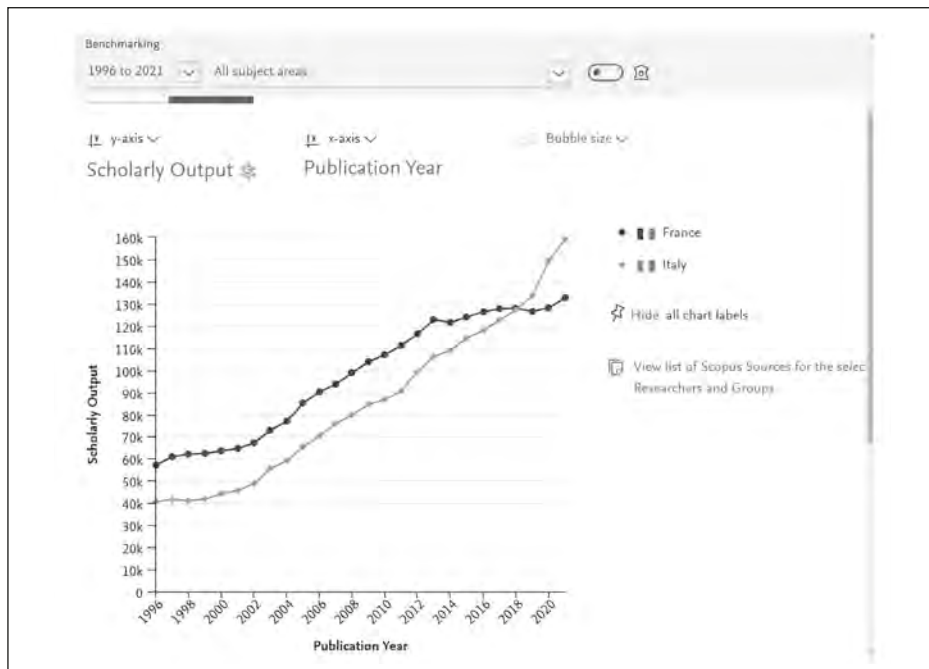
Benchmarking
1996 to 2021 All subject areas

y-axis
Scholarly Output

x-axis
Publication Year

Bubble size

France
Italy

Hide all chart labels

View list of Scopus Sources for the selec Researchers and Groups

Scholarly Output
160k
150k
140k
130k
120k
110k
100k
90k
80k
70k
60k
50k
40k
30k
20k
10k
0

1996 1998 2000 2002 2004 2006 2008 2010 2012 2014 2016 2018 2020

Publication Year